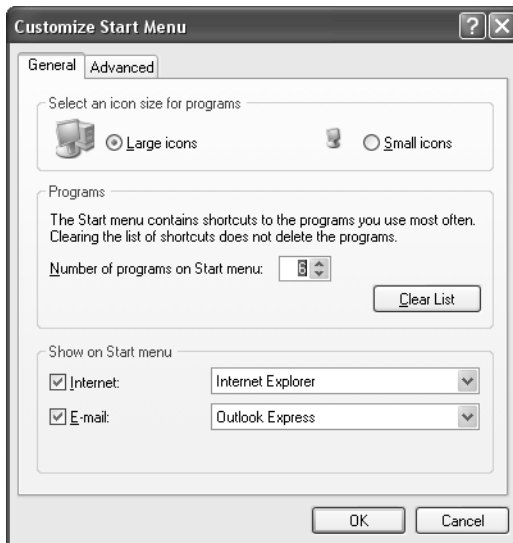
Customize Start Menu

General | Advanced

Select an icon size for programs

Large icons

Small icons

Programs

The Start menu contains shortcuts to the programs you use most often. Clearing the list of shortcuts does not delete the programs.

Number of programs on Start menu: 6

Clear List

Show on Start menu

Internet: Internet Explorer

E-mail: Outlook Express

OK

Cancel